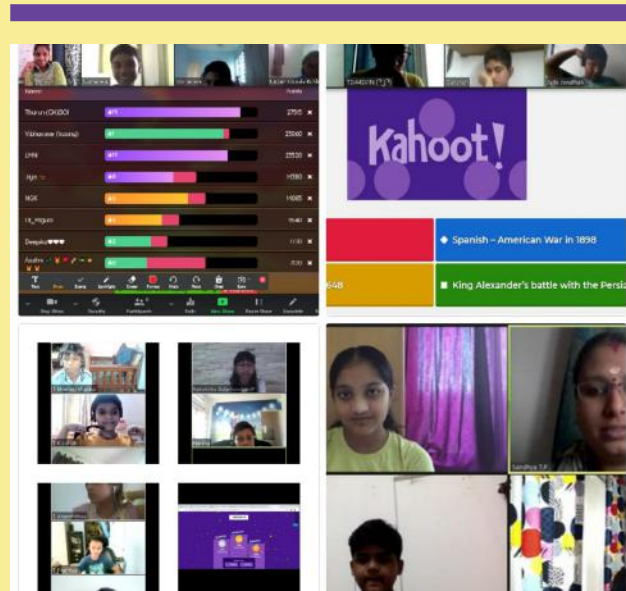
Tharun (IX3D)
Vibhavram (Vunny)
LMN
Hgh
NGK
rk_mgum
Deepika♥♥♥
Aadhi
2790
25560
23320
19380
14665
11440
11130
11130
Kahoot!
◆ Spanish – American War in 1898
648
■ King Alexander's battle with the Persia
Sandhya T.P